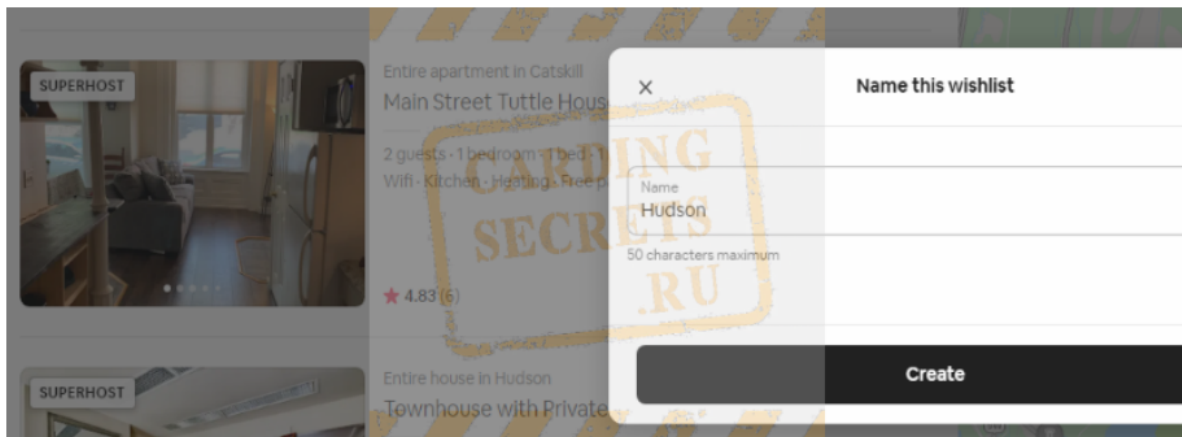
SUPERHOST

Entire apartment in Catskill

Main Street Tuttle Hous

2 guests · 1 bedroom · 1 bed

Wifi · Kitchen · Heating · Free p

4.83 (6)

SUPERHOST

Entire house in Hudson

Townhouse with Private

×

Name this wishlist

Name
Hudson

50 characters maximum

Create

CARDING SECRETS .RU